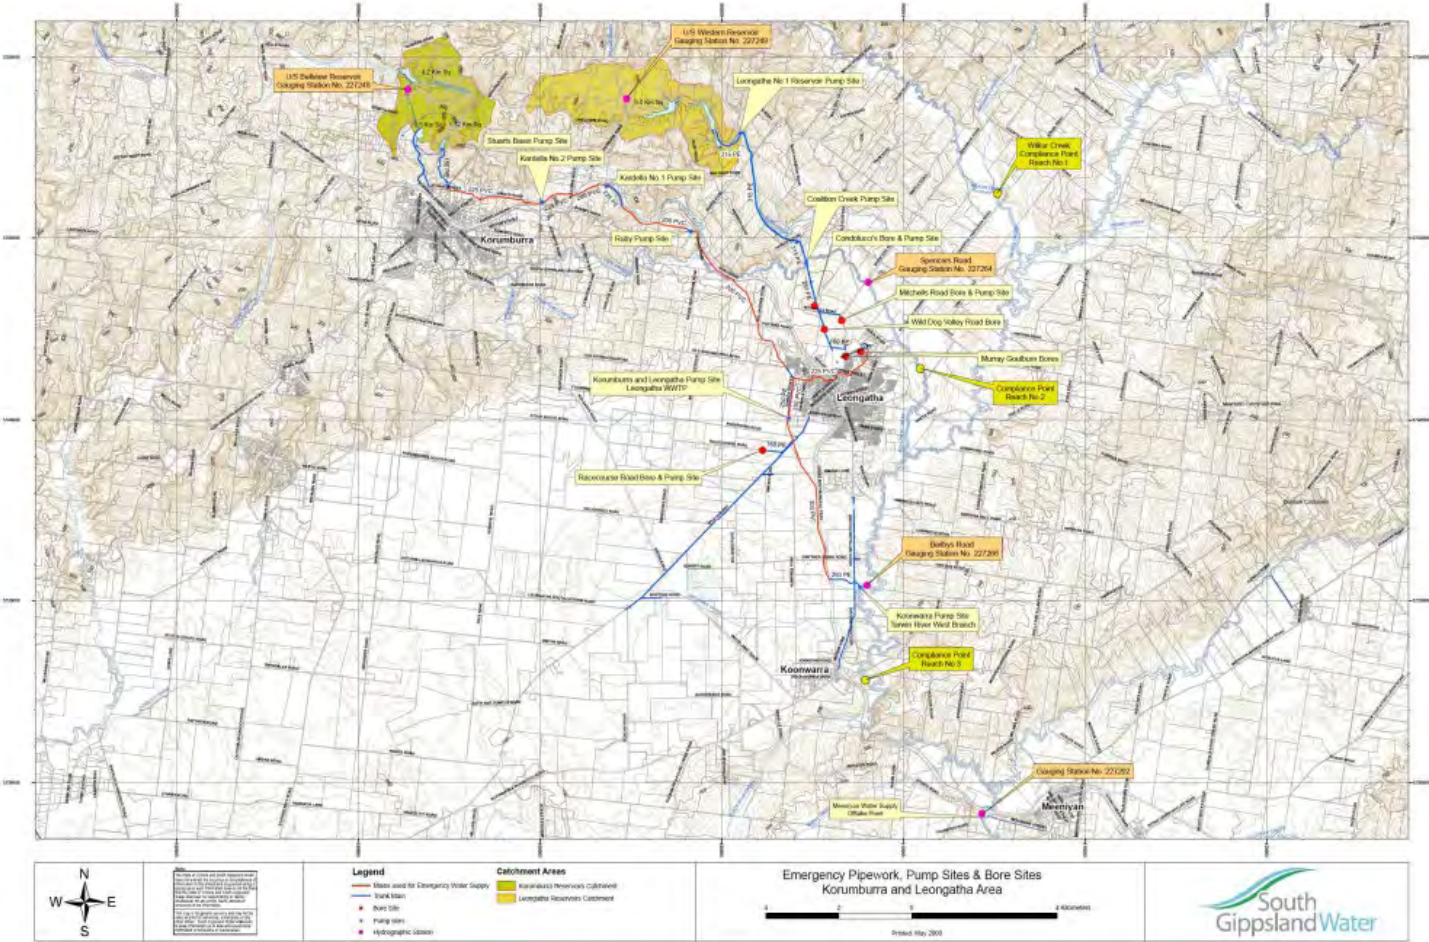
U/S Western Reservoir
Gauging Station No. 227249

U/S Bellview Reservoir
Gauging Station No. 227248

Leongatha No 1 Reservoir Pump Site

Stuarts Basin Pump Site

Kardella No 2 Pump Site

Kardella No 1 Pump Site

Willow Creek
Compliance Point
Reach No 1

Coalition Creek Pump Site

Korumburra

Ruby Pump Site

Condoluci's Bore & Pump Site

Spencers Road
Gauging Station No. 227264

Mitchells Road Bore & Pump Site

Wild Dog Valley Road Bore

Murray Goulburn Bores

Compliance Point
Reach No 2

Korumburra and Leongatha Pump Site
Leongatha WWTP

Leongatha

Racecourse Road Bore & Pump Site

Ballys Road
Gauging Station No. 227266

Koonwarra Pump Site
Tarwin River West Branch

Compliance Point
Reach No 3

Koonwarra

Gauging Station No. 227202

Meeniyan Water Supply
Offtake Point

Meeniyan

N
W E
S

Legend
Mains used for Emergency Water Supply
Trunk Main
Bore Site
Pump sites
Hydrographic Station

Catchment Areas
Korumburra Reservoirs Catchment
Leongatha Reservoirs Catchment

Emergency Pipework, Pump Sites & Bore Sites
Korumburra and Leongatha Area

0 1 2 4 Kilometres

Printed: May 2008

South
GippslandWater